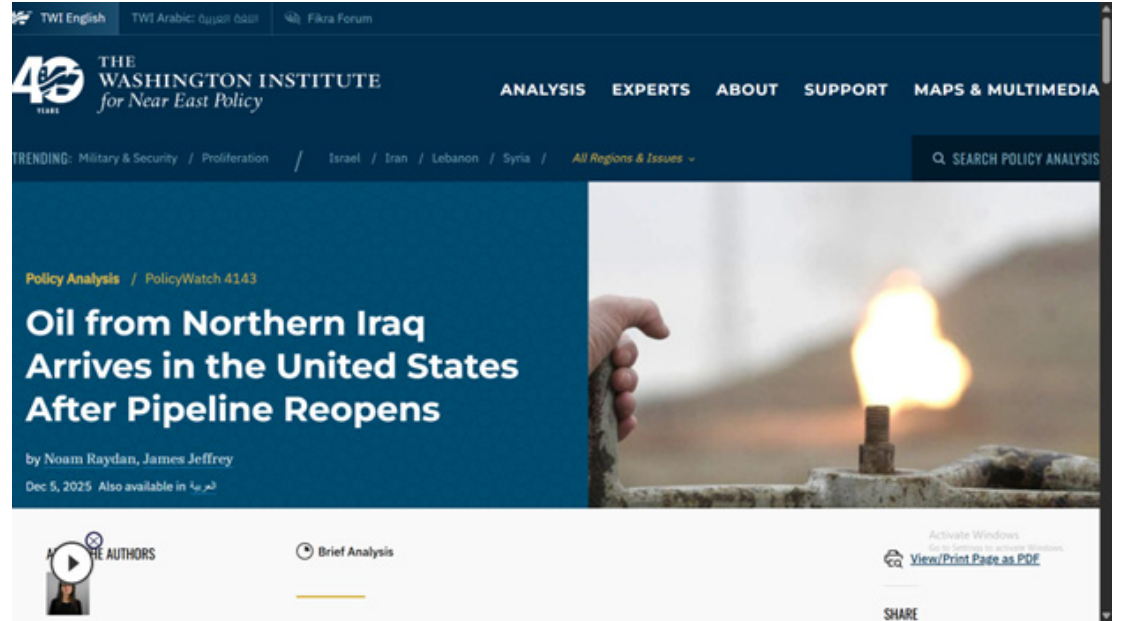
TWI English TWI Arabic: اللغة العربية Fikra Forum

40 YEARS

THE WASHINGTON INSTITUTE for Near East Policy

ANALYSIS EXPERTS ABOUT SUPPORT MAPS & MULTIMEDIA

TRENDING: Military & Security / Proliferation / Israel / Iran / Lebanon / Syria / All Regions & Issues

SEARCH POLICY ANALYSIS

Policy Analysis / PolicyWatch 4143

Oil from Northern Iraq Arrives in the United States After Pipeline Reopens

by Noam Raydan, James Jeffrey

Dec 5, 2025 Also available in العربية

A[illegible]E AUTHORS

Brief Analysis

Activate Windows
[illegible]

View/Print Page as PDF

SHARE